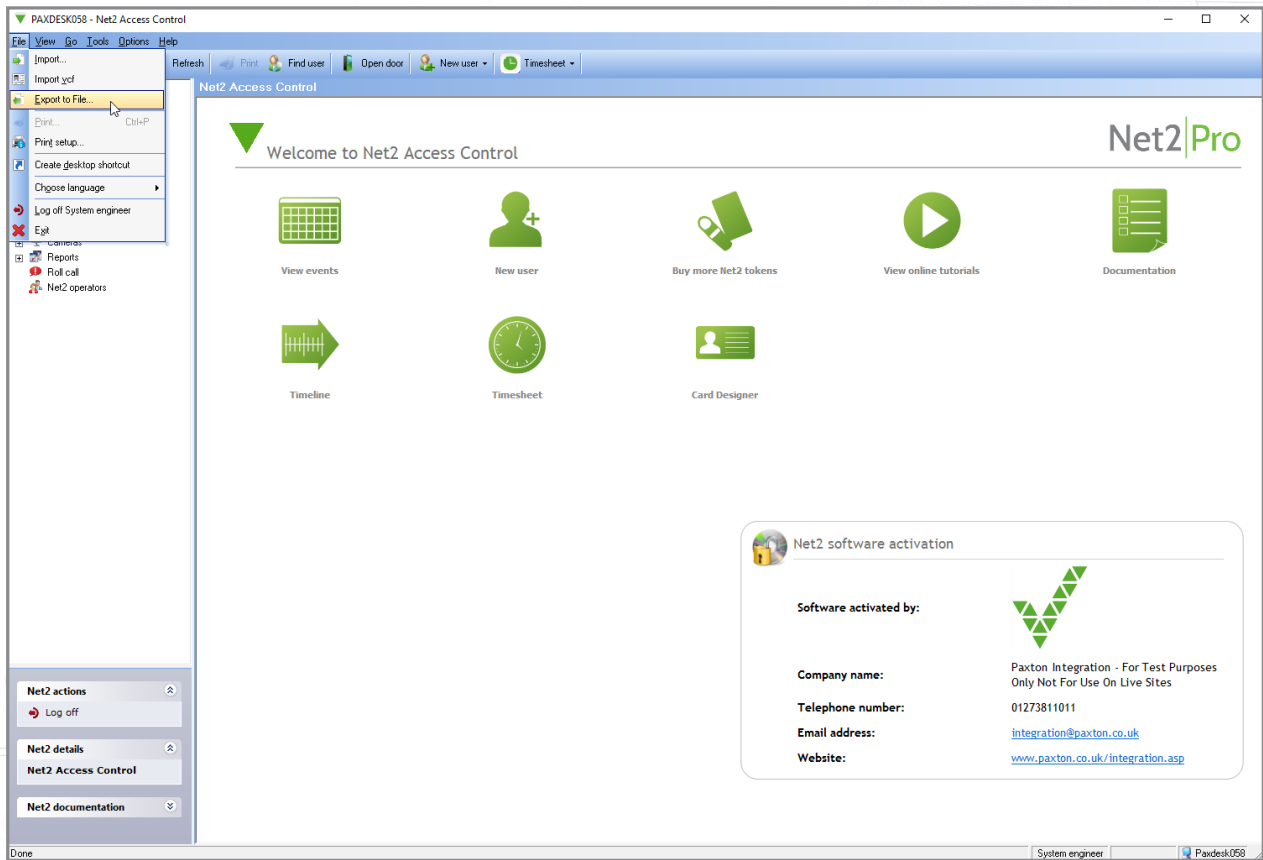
PAXDESK058 - Net2 Access Control

File View Go Tools Options Help

Import...
Import vcf
Export to File...
Print... Ctrl+P
Print setup...
Create desktop shortcut
Choose language
Log off System engineer
Exit

Refresh Print Find user Open door New user Timesheet

Cameras
Reports
Roll call
Net2 operators

Net2 Access Control

Welcome to Net2 Access Control

Net2 Pro

View events
New user
Buy more Net2 tokens
View online tutorials
Documentation
Timeline
Timesheet
Card Designer

Net2 software activation

Software activated by:

Company name: Paxton Integration - For Test Purposes Only Not For Use On Live Sites
Telephone number: 01273811011
Email address: integration@paxton.co.uk
Website: www.paxton.co.uk/integration.asp

Net2 actions
Log off

Net2 details
Net2 Access Control

Net2 documentation

Done
System engineer
Paxdesk058